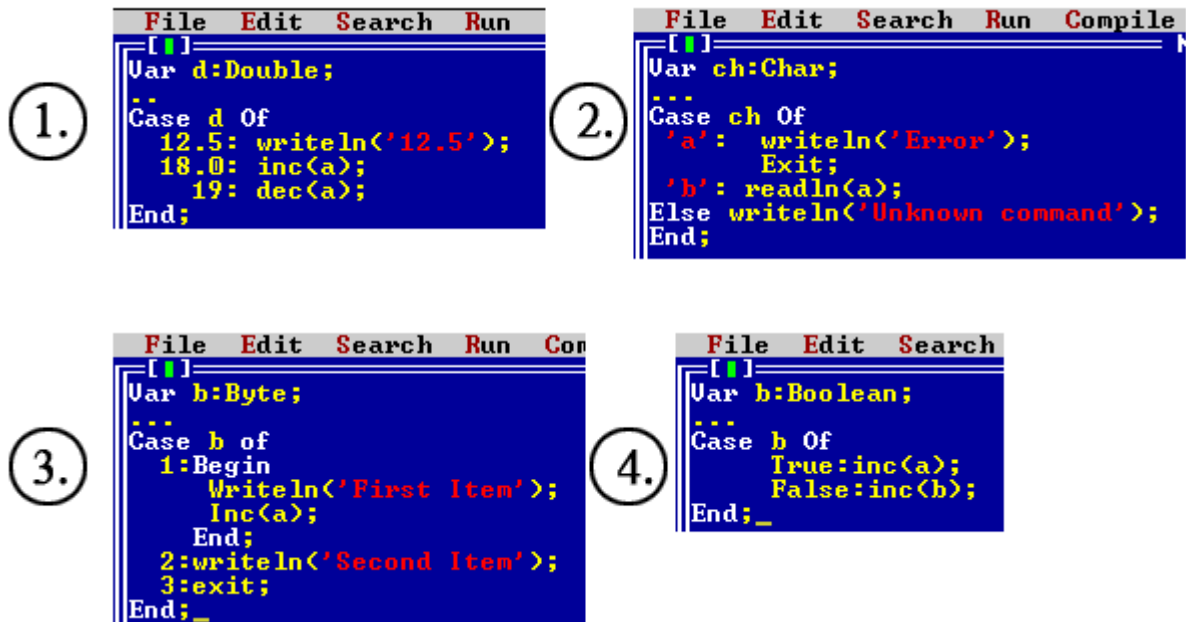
1.

File Edit Search Run

[▮]

Var d:Double;

..

Case d Of
  12.5: writeln('12.5');
  18.0: inc(a);
    19: dec(a);
End;

2.

File Edit Search Run Compile

[▮]

Var ch:Char;

...

Case ch Of
 'a':  writeln('Error');
       Exit;
 'b': readln(a);
Else writeln('Unknown command');
End;

3.

File Edit Search Run Com

[▮]

Var b:Byte;

...

Case b of
  1:Begin
     Writeln('First Item');
     Inc(a);
    End;
  2:writeln('Second Item');
  3:exit;
End;_

4.

File Edit Search

[▮]

Var b:Boolean;

...

Case b Of
     True:inc(a);
     False:inc(b);
End;_